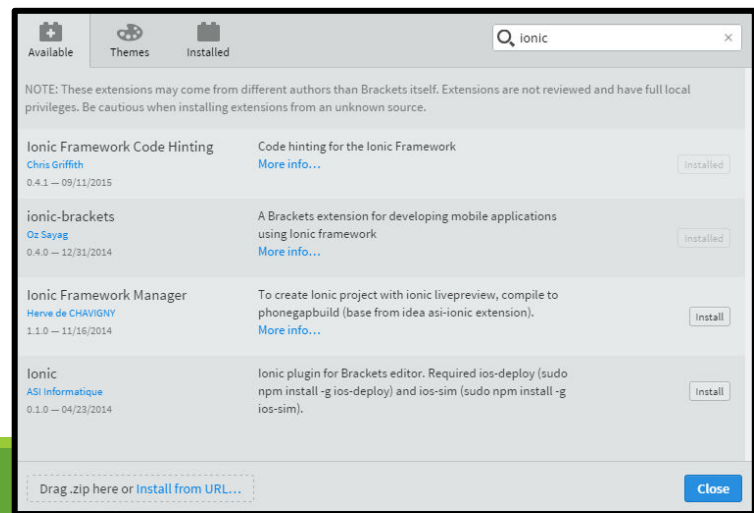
Available Themes Installed

ionic ×

NOTE: These extensions may come from different authors than Brackets itself. Extensions are not reviewed and have full local privileges. Be cautious when installing extensions from an unknown source.

Ionic Framework Code Hinting
Chris Griffith
0.4.1 — 09/11/2015

Code hinting for the Ionic Framework
More info...

Installed

ionic-brackets
Oz Sayag
0.4.0 — 12/31/2014

A Brackets extension for developing mobile applications using Ionic framework
More info...

Installed

Ionic Framework Manager
Herve de CHAVIGNY
1.1.0 — 11/16/2014

To create Ionic project with ionic livepreview, compile to phonegapbuild (base from idea asi-ionic extension).
More info...

Install

Ionic
ASI Informatique
0.1.0 — 04/23/2014

Ionic plugin for Brackets editor. Required ios-deploy (sudo npm install -g ios-deploy) and ios-sim (sudo npm install -g ios-sim).

Install

Drag .zip here or Install from URL...

Close